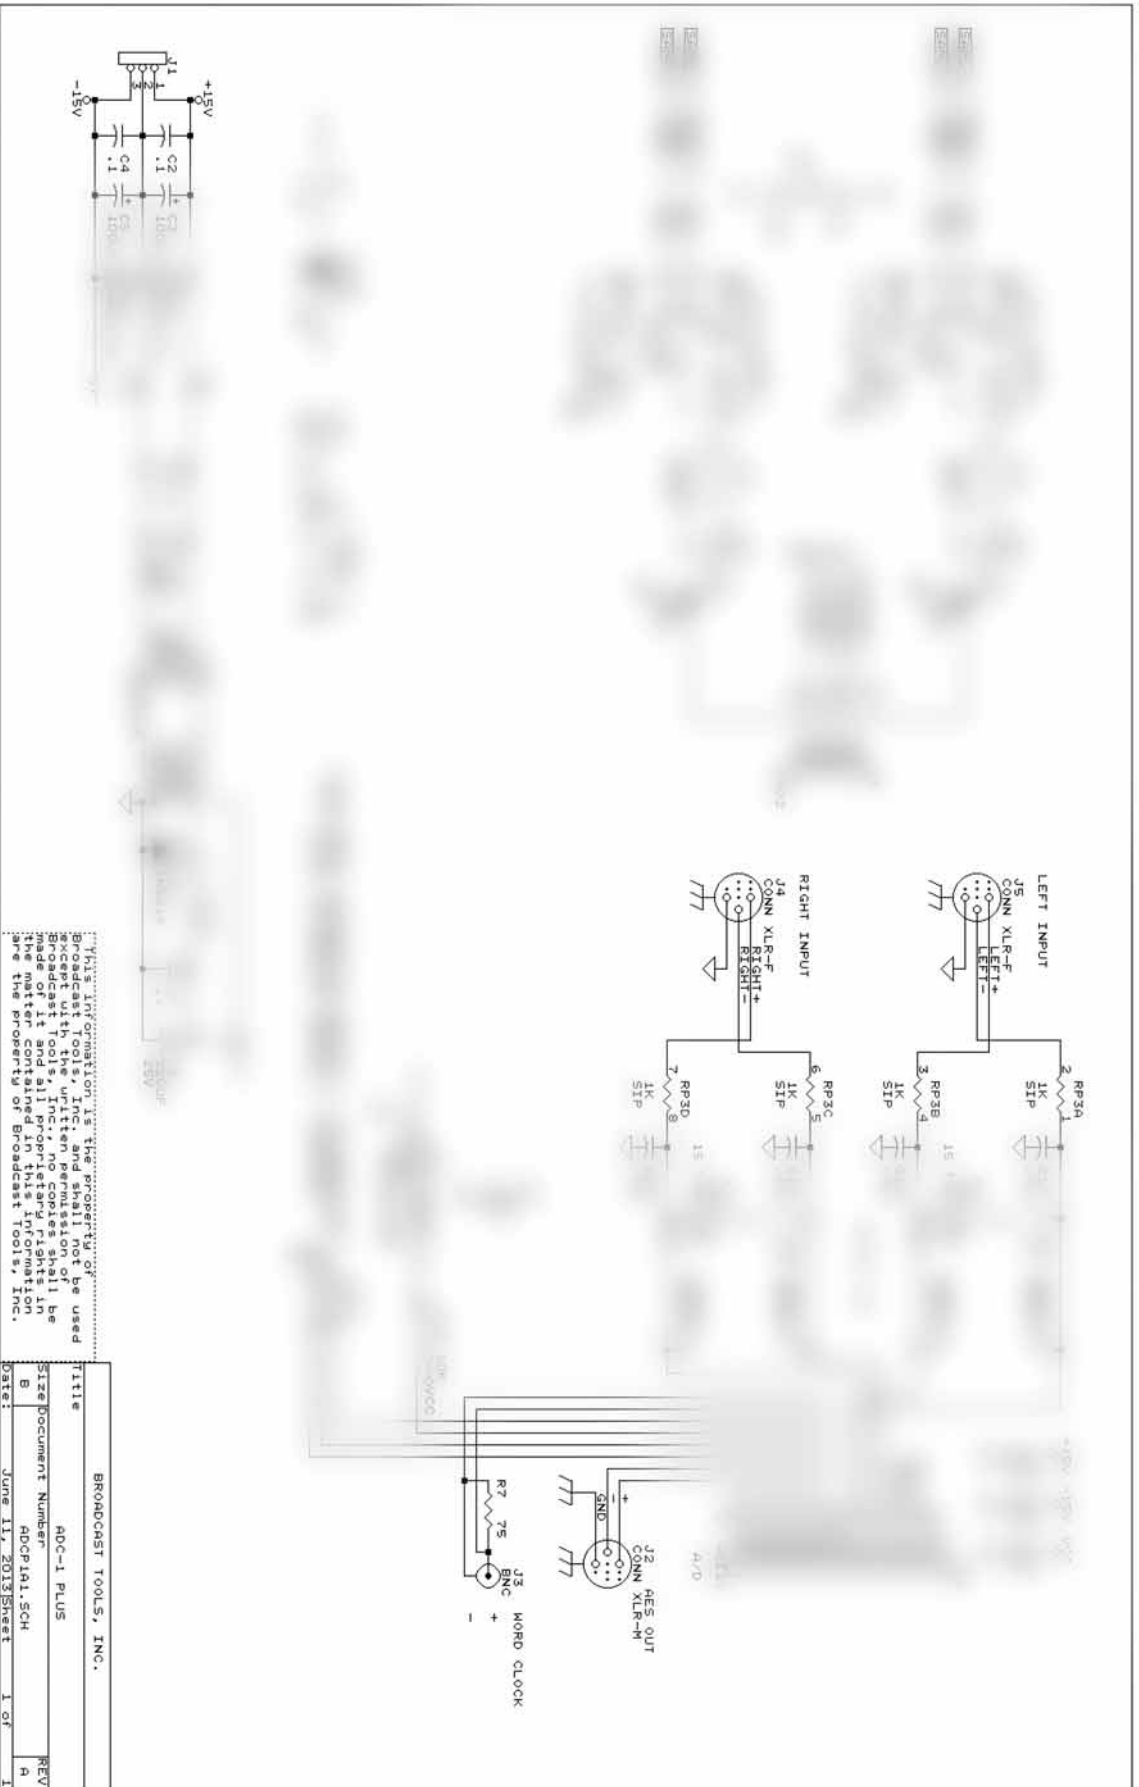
J1
+15V
-15V
C2
.1
C4
.1
LEFT INPUT
J5
CONN XLR-F
LEFT+
LEFT-
RIGHT INPUT
J4
CONN XLR-F
RIGHT+
RIGHT-
RP3A
1K
SIP
RP3B
1K
SIP
RP3C
1K
SIP
RP3D
1K
SIP
J2
CONN XLR-M
AES OUT
GND
+
-
R7 75
J3
BNC
WORD CLOCK
+
-

This information is the property of Broadcast Tools, Inc. and shall not be used except with the written permission of Broadcast Tools, Inc., no copies shall be made of it and all proprietary rights in the matter contained in this information are the property of Broadcast Tools, Inc.

| BROADCAST TOOLS, INC. | | |
|---|---|---|
| Title | ADC-1 PLUS | |
| Size B | Document Number ADCP1A1.SCH | REV A |
| Date: | June 11, 2013 Sheet | 1 of |